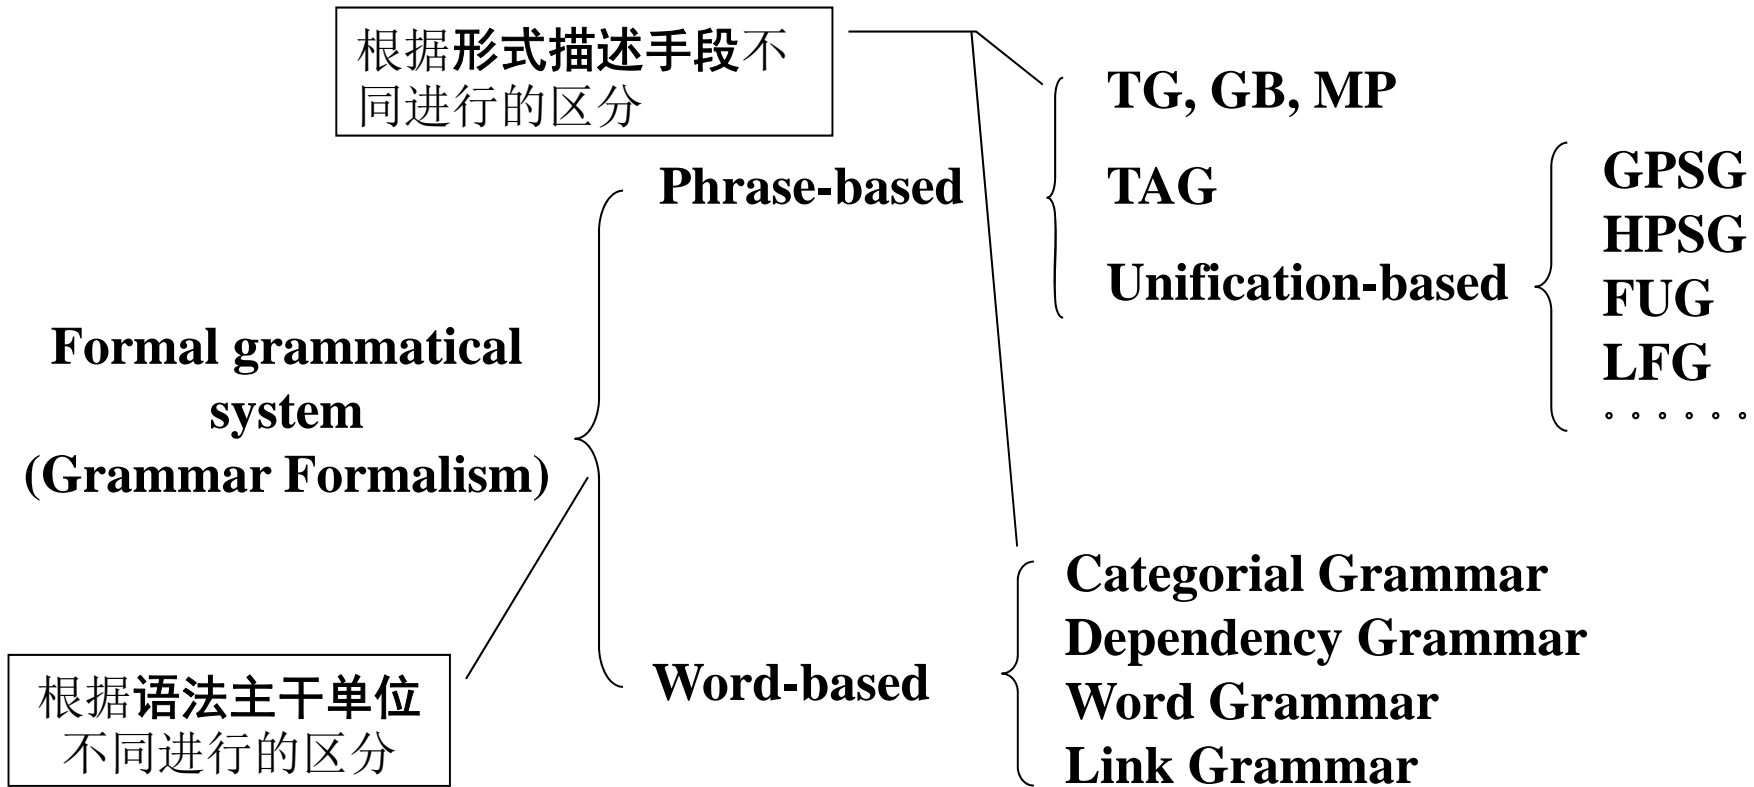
根据形式描述手段不同进行的区分

Formal grammatical system (Grammar Formalism)

Phrase-based

TG, GB, MP

TAG

Unification-based

GPSG
HPSG
FUG
LFG
。。。。。。

Word-based

Categorial Grammar
Dependency Grammar
Word Grammar
Link Grammar

根据语法主干单位不同进行的区分